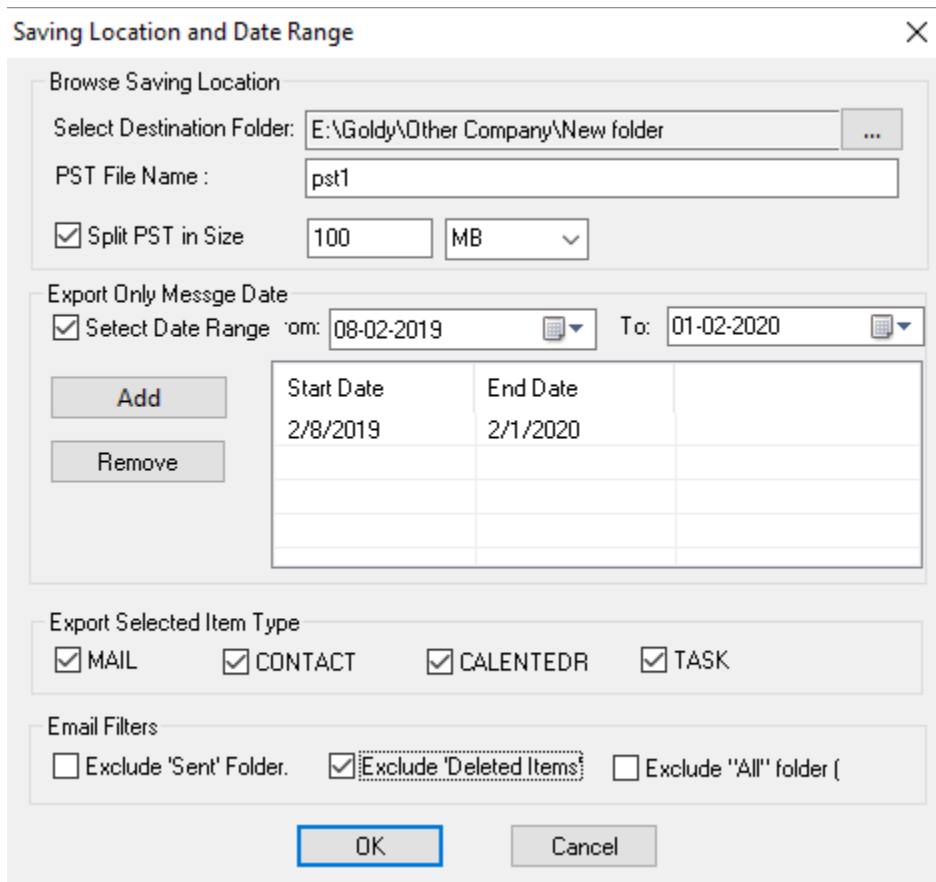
Saving Location and Date Range

Browse Saving Location

Select Destination Folder: E:\Goldy\Other Company\New folder ...

PST File Name : pst1

Split PST in Size 100 MB

Export Only Messge Date

Select Date Range rom: 08-02-2019 To: 01-02-2020

Add

Remove

| Start Date | End Date |
|---|---|
| 2/8/2019 | 2/1/2020 |

Export Selected Item Type

MAIL CONTACT CALENTEDR TASK

Email Filters

Exclude 'Sent' Folder. Exclude 'Deleted Items' Exclude "All" folder (

OK Cancel